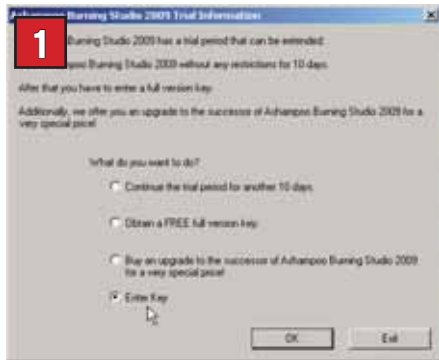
Ashampoo Burning Studio 2009 Trial Information

1

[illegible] Burning Studio 2009 has a trial period that can be extended:

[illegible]poo Burning Studio 2009 without any restrictions for 10 days.

After that you have to enter a full version key.

Additionally, we offer you an upgrade to the successor of Ashampoo Burning Studio 2009 for a very special price!

What do you want to do?

Continue the trial period for another 10 days.

Obtain a FREE full version key.

Buy an upgrade to the successor of Ashampoo Burning Studio 2009 for a very special price!

Enter Key

OK

Exit